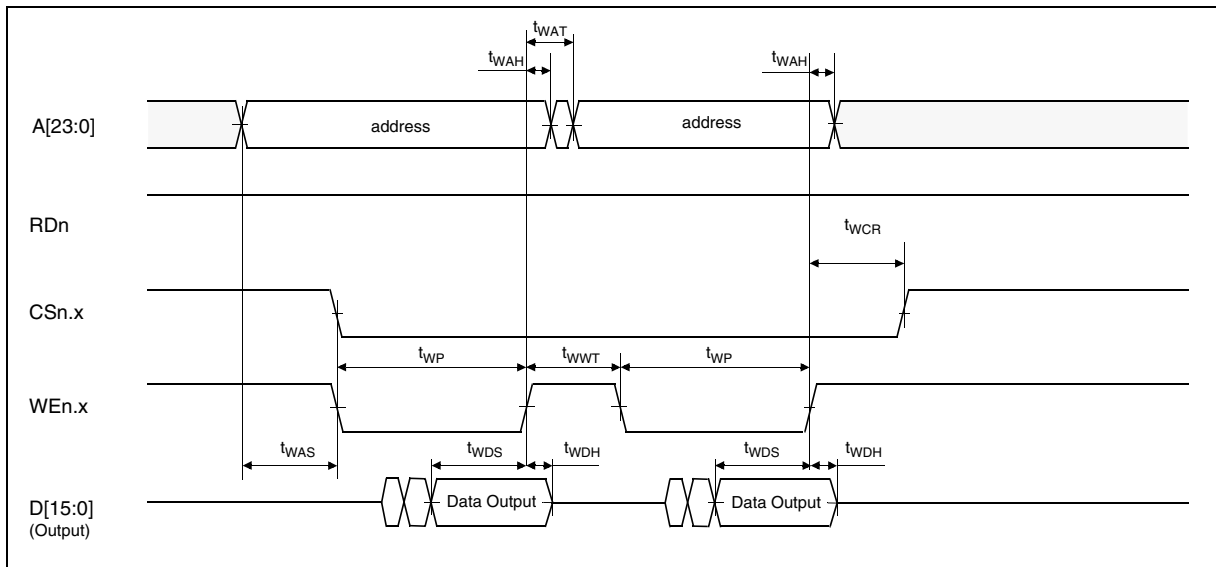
$t_{WAT}$

$t_{WAH}$

$t_{WAH}$

A[23:0]

address

address

RDn

$t_{WCR}$

CSn.x

$t_{WP}$

$t_{WWT}$

$t_{WP}$

WEn.x

$t_{WAS}$

$t_{WDS}$

$t_{WDH}$

$t_{WDS}$

$t_{WDH}$

D[15:0]
(Output)

Data Output

Data Output